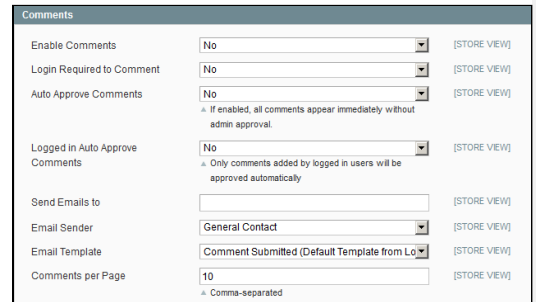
Comments

| | | |
|---|---|---|
| Enable Comments | No | [STORE VIEW] |
| Login Required to Comment | No | [STORE VIEW] |
| Auto Approve Comments | No<br>▲ If enabled, all comments appear immediately without admin approval. | [STORE VIEW] |
| Logged in Auto Approve Comments | No<br>▲ Only comments added by logged in users will be approved automatically | [STORE VIEW] |
| Send Emails to | | [STORE VIEW] |
| Email Sender | General Contact | [STORE VIEW] |
| Email Template | Comment Submitted (Default Template from Lo | [STORE VIEW] |
| Comments per Page | 10<br>▲ Comma-separated | [STORE VIEW] |